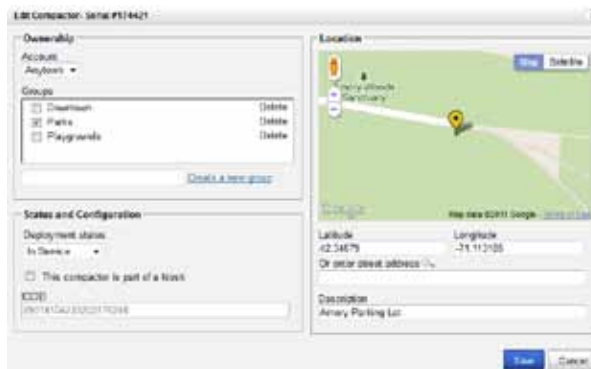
Edit Compactor - Serial #174421

Ownership

Account
Anytown

Groups
Downtown Delete
Parks Delete
Playgrounds Delete

Create a new group

Status and Configuration

Deployment status
In Service

This compactor is part of a kiosk

ICCID
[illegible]

Location

Map Satellite

Harry Woods Sanctuary

Google Map data ©2011 Google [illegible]

Latitude
42.34679

Longitude
-71.113105

Or enter street address

Description
Amory Parking Lot

Save Cancel